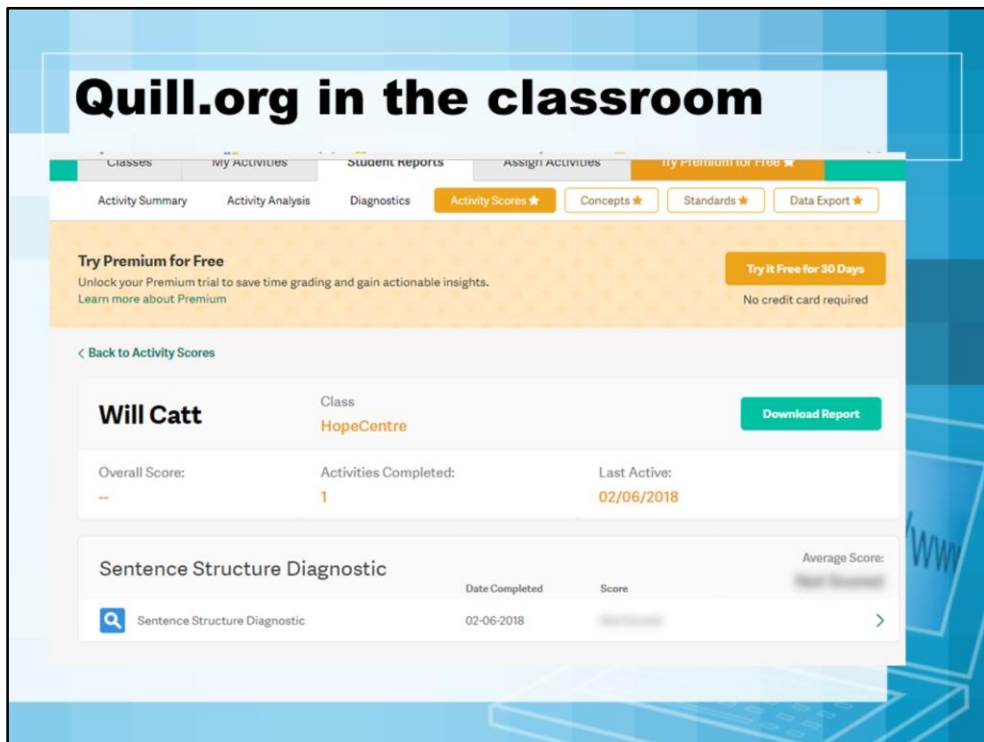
Quill.org in the classroom

Classes | My Activities | Student Reports | Assign Activities | Try Premium for Free ★

Activity Summary | Activity Analysis | Diagnostics | Activity Scores ★ | Concepts ★ | Standards ★ | Data Export ★

Try Premium for Free
Unlock your Premium trial to save time grading and gain actionable insights.
Learn more about Premium

Try it Free for 30 Days
No credit card required

< Back to Activity Scores

Will Catt

Class
HopeCentre

Download Report

Overall Score:
--

Activities Completed:
1

Last Active:
02/06/2018

Sentence Structure Diagnostic

Average Score:
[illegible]

Date Completed | Score

Sentence Structure Diagnostic | 02-06-2018 | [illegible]

www